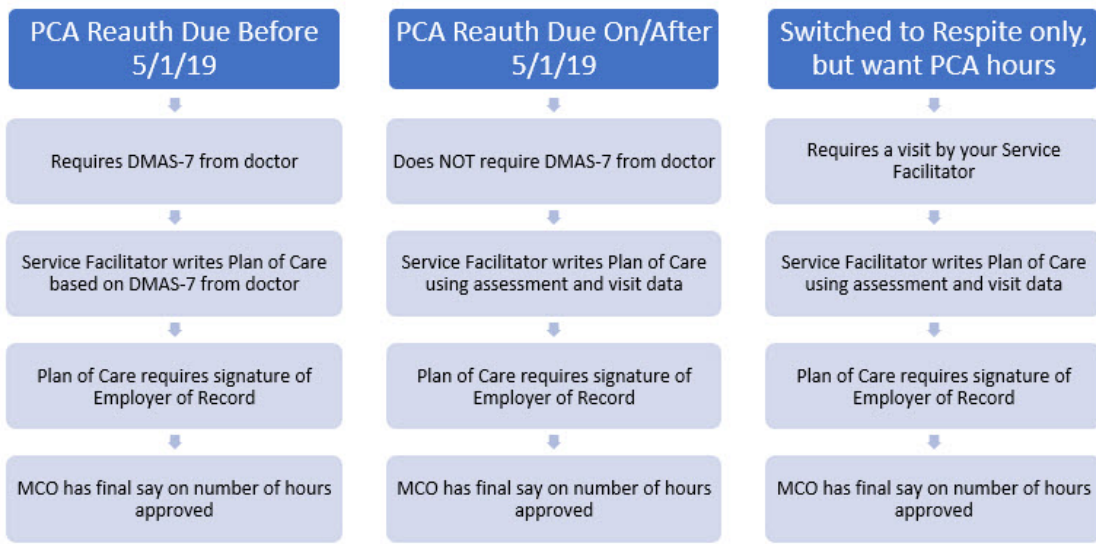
PCA Reauth Due Before 5/1/19

Requires DMAS-7 from doctor

Service Facilitator writes Plan of Care based on DMAS-7 from doctor

Plan of Care requires signature of Employer of Record

MCO has final say on number of hours approved

PCA Reauth Due On/After 5/1/19

Does NOT require DMAS-7 from doctor

Service Facilitator writes Plan of Care using assessment and visit data

Plan of Care requires signature of Employer of Record

MCO has final say on number of hours approved

Switched to Respite only, but want PCA hours

Requires a visit by your Service Facilitator

Service Facilitator writes Plan of Care using assessment and visit data

Plan of Care requires signature of Employer of Record

MCO has final say on number of hours approved